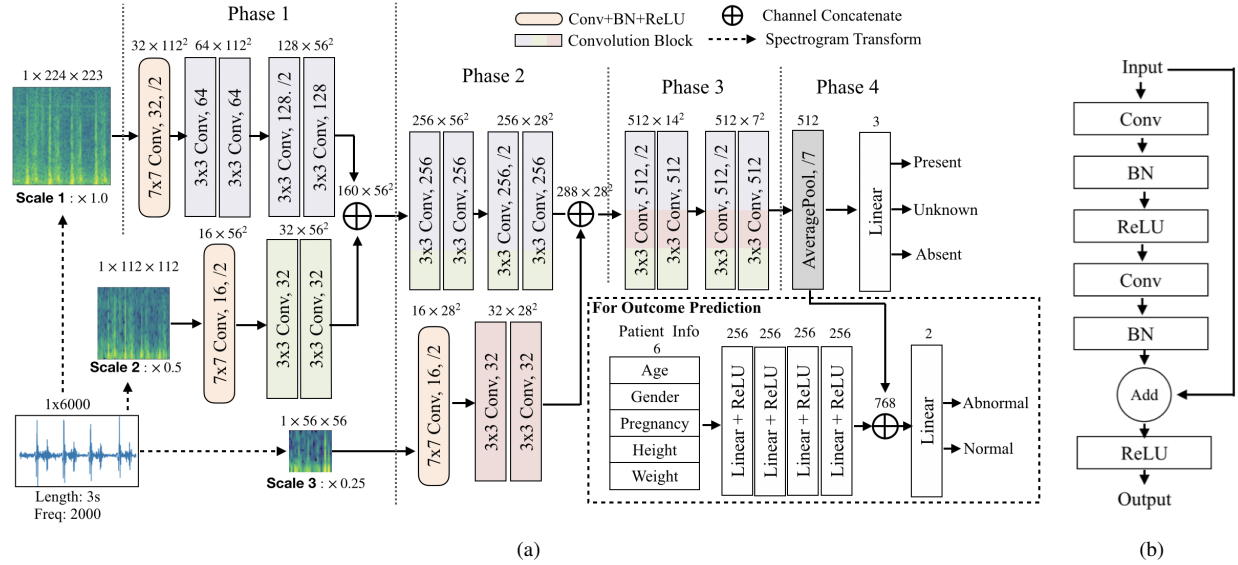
Phase 1

Conv+BN+ReLU
Convolution Block
Channel Concatenate
Spectrogram Transform

$1 \times 224 \times 223$

$32 \times 112^2$
$64 \times 112^2$
$128 \times 56^2$

7x7 Conv, 32, /2
3x3 Conv, 64
3x3 Conv, 64
3x3 Conv, 128, /2
3x3 Conv, 128

Scale 1 : $\times 1.0$

$160 \times 56^2$

Phase 2
$256 \times 56^2$
$256 \times 28^2$
3x3 Conv, 256
3x3 Conv, 256
3x3 Conv, 256, /2
3x3 Conv, 256

$288 \times 28^2$

Phase 3
$512 \times 14^2$
$512 \times 7^2$
3x3 Conv, 512, /2
3x3 Conv, 512
3x3 Conv, 512, /2
3x3 Conv, 512

Phase 4
512
AveragePool, /7
3
Linear
Present
Unknown
Absent

$1 \times 112 \times 112$
$16 \times 56^2$
$32 \times 56^2$
7x7 Conv, 16, /2
3x3 Conv, 32
3x3 Conv, 32
Scale 2 : $\times 0.5$

$16 \times 28^2$
$32 \times 28^2$
7x7 Conv, 16, /2
3x3 Conv, 32
3x3 Conv, 32

1x6000
Length: 3s
Freq: 2000

$1 \times 56 \times 56$
Scale 3 : $\times 0.25$

For Outcome Prediction
Patient Info
6
Age
Gender
Pregnancy
Height
Weight
256 256 256 256
Linear + ReLU
Linear + ReLU
Linear + ReLU
Linear + ReLU
768
2
Linear
Abnormal
Normal

(a)

Input
Conv
BN
ReLU
Conv
BN
Add
ReLU
Output

(b)